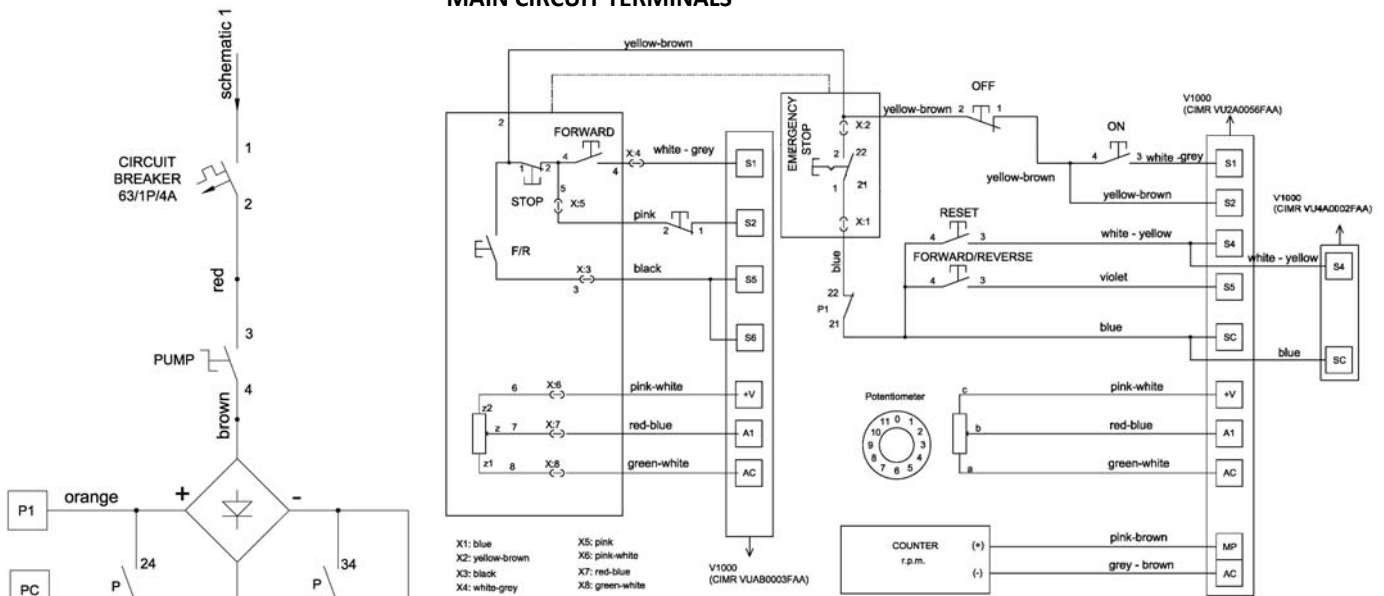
MAIN CIRCUIT TERMINALS

schematic 1

1

CIRCUIT BREAKER 63/1P/4A

2

red

3

PUMP

4

brown

P1 orange + -

24

34

PC P P

yellow-brown

2

FORWARD

1 2 4 X:4 white - grey S1

4

STOP 5 X:5

pink

2 1 S2

F/R

X:3 black S5

3

S6

6 X:6 pink-white +V

z2

z 7 X:7 red-blue A1

z1 8 X:8 green-white AC

X1: blue
X2: yellow-brown
X3: black
X4: white-grey

X5: pink
X6: pink-white
X7: red-blue
X8: green-white

V1000
(CIMR VUAB0003FAA)

EMERGENCY STOP

X:2

2 22

1 21

X:1

blue

22

P1

21

yellow-brown 2 OFF 1

ON

4 3 white -grey

yellow-brown

yellow-brown

RESET

4 3 white - yellow

FORWARD/REVERSE

4 3 violet

blue

V1000
(CIMR VU2A0056FAA)

S1

S2

S4

S5

SC

V1000
(CIMR VU4A0002FAA)

white - yellow S4

blue SC

Potentiometer

11 0 1
10 2
9 3
8 4
7 6 5

c pink-white +V

b red-blue A1

a green-white AC

COUNTER
r.p.m.

(+) pink-brown MP

(-) grey - brown AC